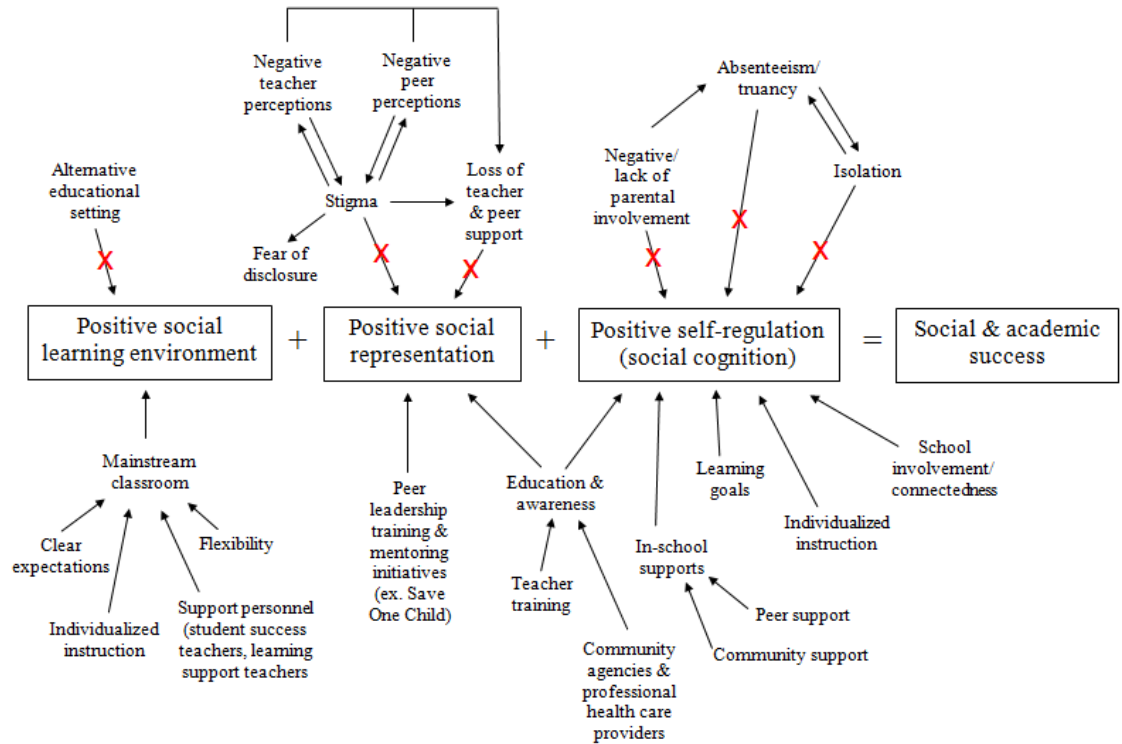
Negative teacher perceptions

Negative peer perceptions

Absenteeism/ truancy

Alternative educational setting

Stigma

Loss of teacher & peer support

Negative/ lack of parental involvement

Isolation

Fear of disclosure

X

X

X

X

X

X

Positive social learning environment

+

Positive social representation

+

Positive self-regulation (social cognition)

=

Social & academic success

Mainstream classroom

Clear expectations

Flexibility

Individualized instruction

Support personnel (student success teachers, learning support teachers)

Peer leadership training & mentoring initiatives (ex. Save One Child)

Education & awareness

Teacher training

Community agencies & professional health care providers

In-school supports

Peer support

Community support

Learning goals

Individualized instruction

School involvement/ connectedness